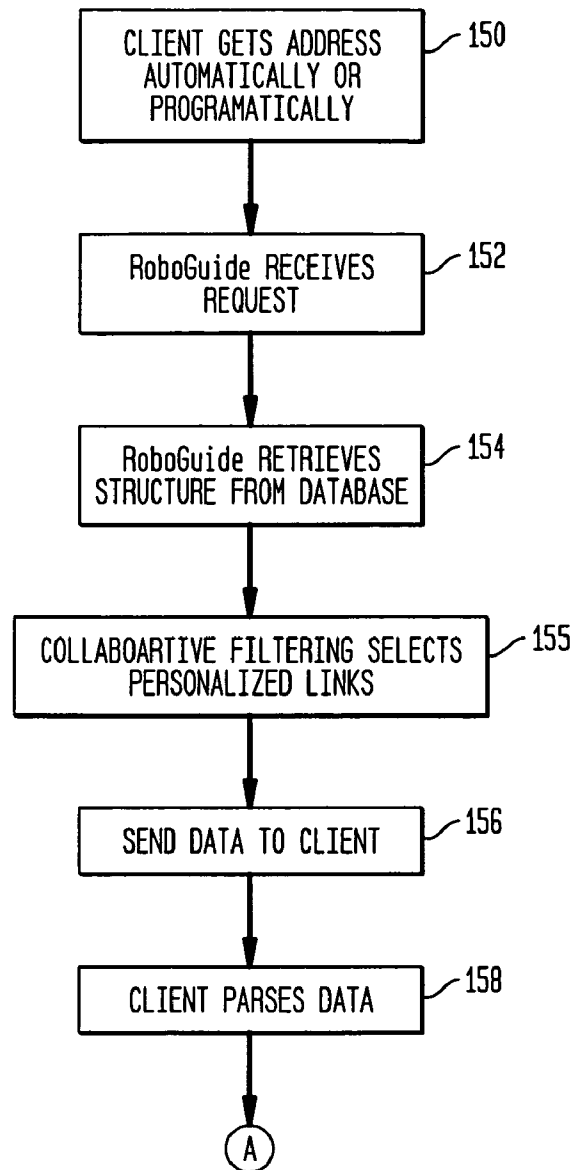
CLIENT GETS ADDRESS AUTOMATICALLY OR PROGRAMATICALLY

150

RoboGuide RECEIVES REQUEST

152

RoboGuide RETRIEVES STRUCTURE FROM DATABASE

154

COLLABOARTIVE FILTERING SELECTS PERSONALIZED LINKS

155

SEND DATA TO CLIENT

156

CLIENT PARSES DATA

158

A